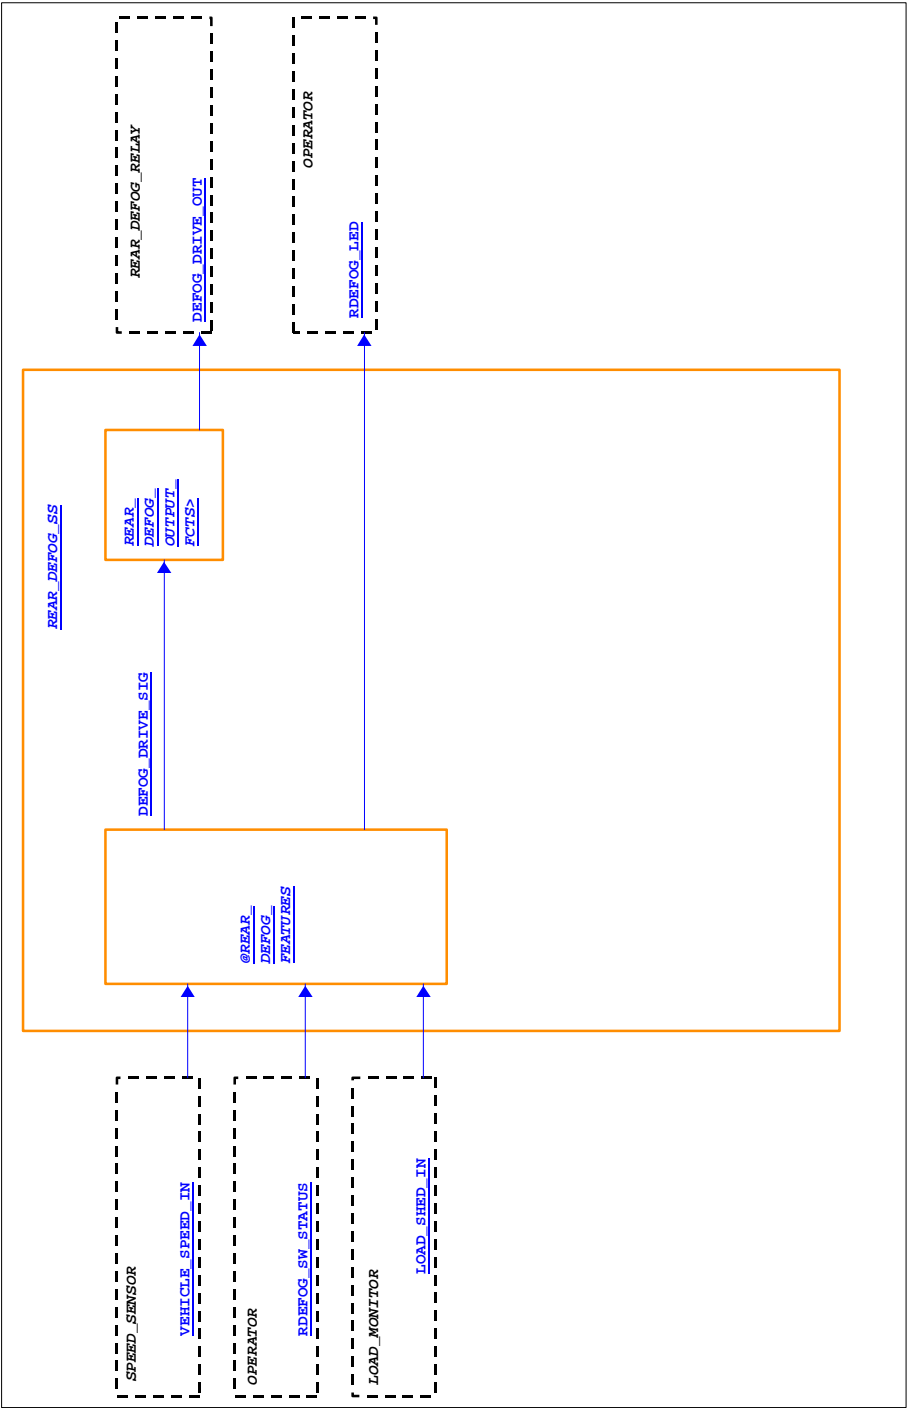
REAR_DEFOG_RELAY

DEFOG_DRIVE_OUT

OPERATOR

RDEFOG_LED

REAR_DEFOG_SS

REAR_ DEFOG_ OUTPUT_ FCTS>

DEFOG_DRIVE_SIG

@REAR_ DEFOG_ FEATURES

SPEED_SENSOR

VEHICLE_SPEED_IN

OPERATOR

RDEFOG_SW_STATUS

LOAD_MONITOR

LOAD_SHED_IN